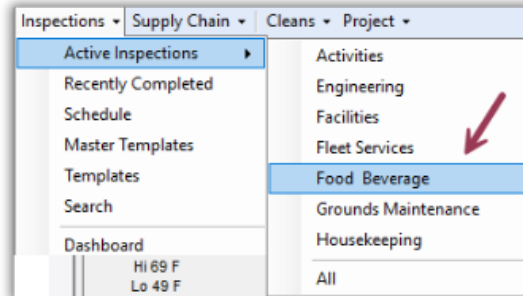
Inspections ▾ Supply Chain ▾ Cleans ▾ Project ▾

Active Inspections ▸
Recently Completed
Schedule
Master Templates
Templates
Search
Dashboard

Hi 69 F
Lo 49 F

Activities
Engineering
Facilities
Fleet Services
Food Beverage
Grounds Maintenance
Housekeeping
All